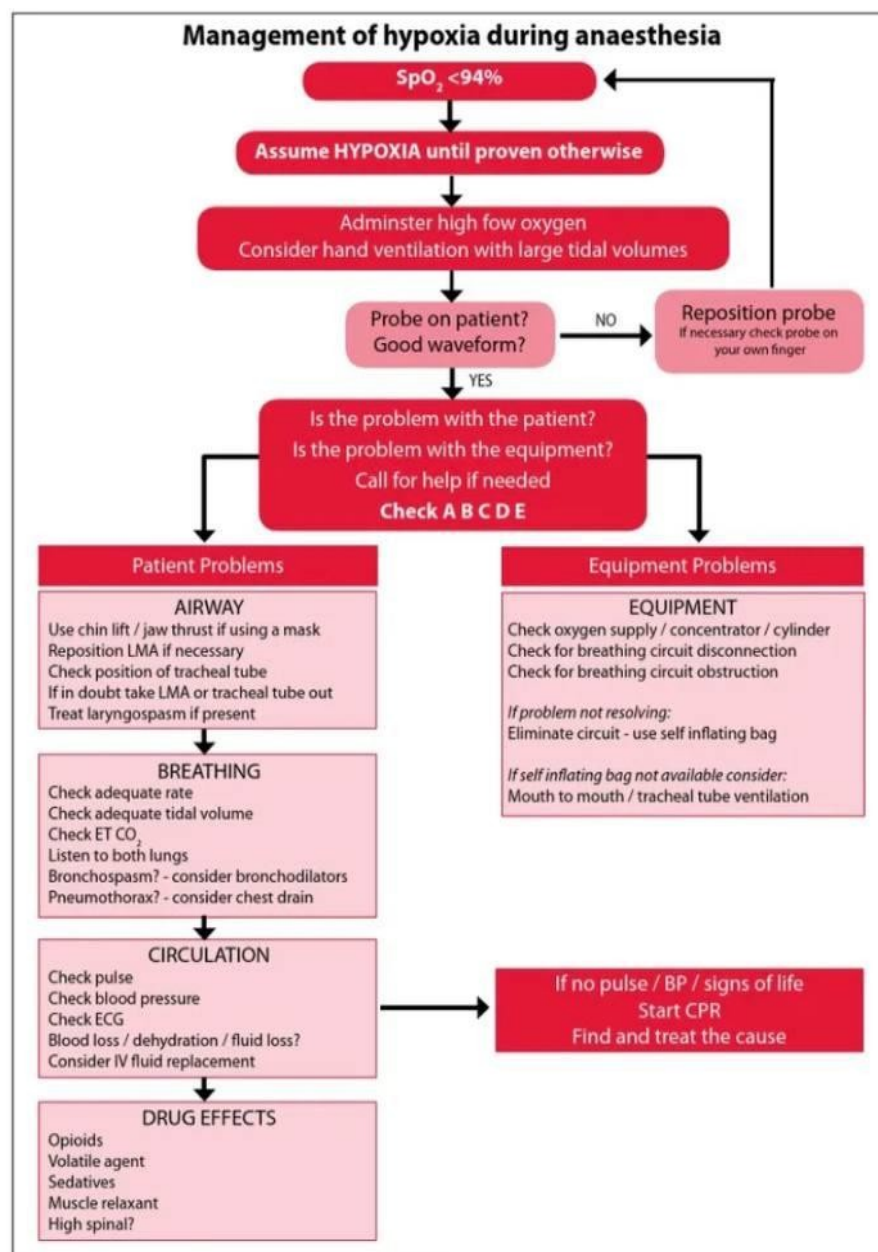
Management of hypoxia during anaesthesia

$SpO_2$ <94%

Assume HYPOXIA until proven otherwise

Adminster high fow oxygen
Consider hand ventilation with large tidal volumes

Probe on patient?
Good waveform?

NO

Reposition probe
If necessary check probe on your own finger

YES

Is the problem with the patient?
Is the problem with the equipment?
Call for help if needed
Check A B C D E

Patient Problems

AIRWAY
Use chin lift / jaw thrust if using a mask
Reposition LMA if necessary
Check position of tracheal tube
If in doubt take LMA or tracheal tube out
Treat laryngospasm if present

BREATHING
Check adequate rate
Check adequate tidal volume
Check ET $CO_2$
Listen to both lungs
Bronchospasm? - consider bronchodilators
Pneumothorax? - consider chest drain

CIRCULATION
Check pulse
Check blood pressure
Check ECG
Blood loss / dehydration / fluid loss?
Consider IV fluid replacement

DRUG EFFECTS
Opioids
Volatile agent
Sedatives
Muscle relaxant
High spinal?

Equipment Problems

EQUIPMENT
Check oxygen supply / concentrator / cylinder
Check for breathing circuit disconnection
Check for breathing circuit obstruction

If problem not resolving:
Eliminate circuit - use self inflating bag

If self inflating bag not available consider:
Mouth to mouth / tracheal tube ventilation

If no pulse / BP / signs of life
Start CPR
Find and treat the cause